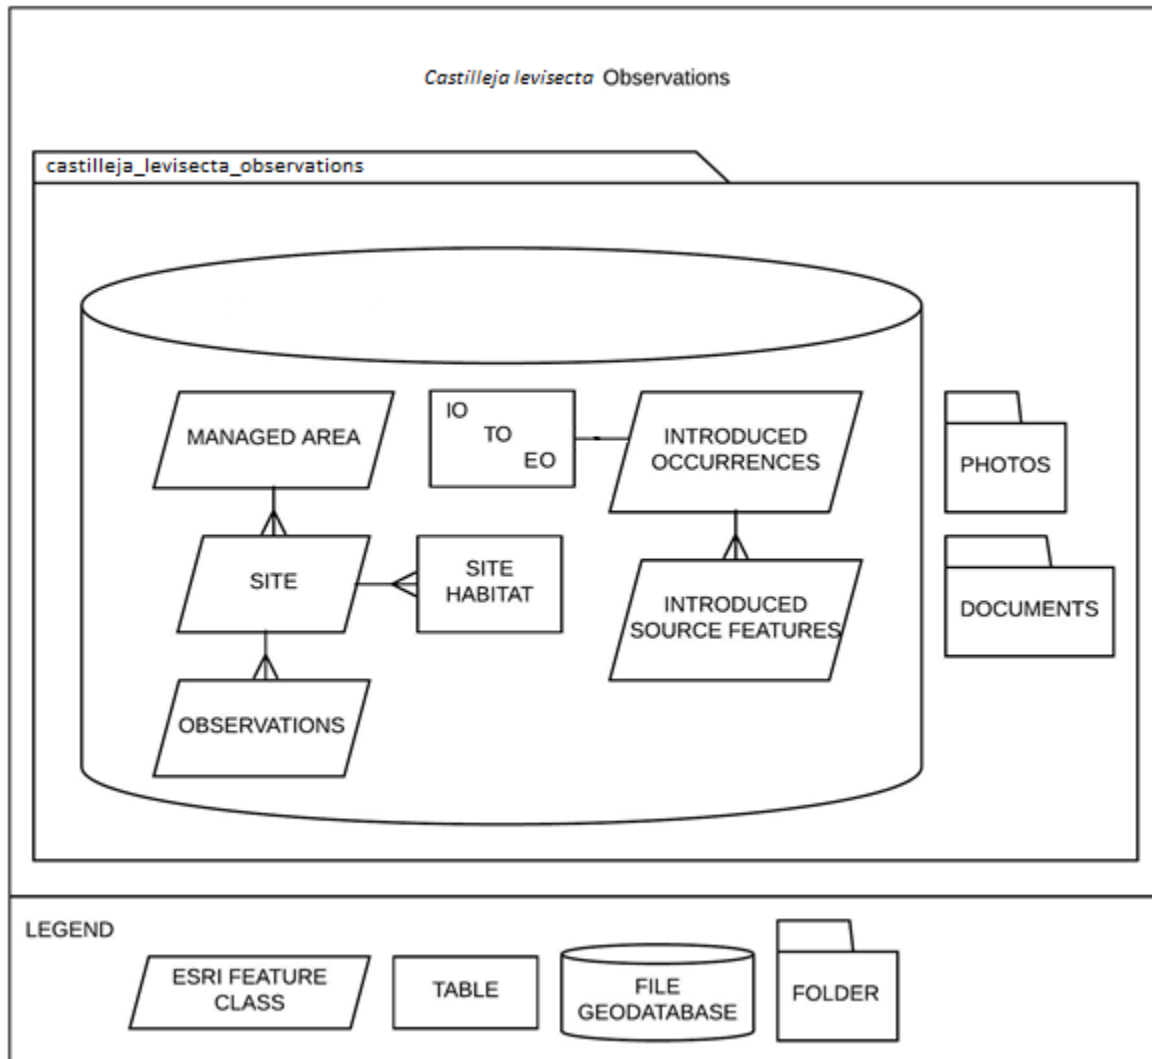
Castilleja levisecta Observations

castilleja_levisecta_observations

MANAGED AREA

IO TO EO

INTRODUCED OCCURRENCES

PHOTOS

SITE

SITE HABITAT

INTRODUCED SOURCE FEATURES

DOCUMENTS

OBSERVATIONS

LEGEND

ESRI FEATURE CLASS

TABLE

FILE GEODATABASE

FOLDER